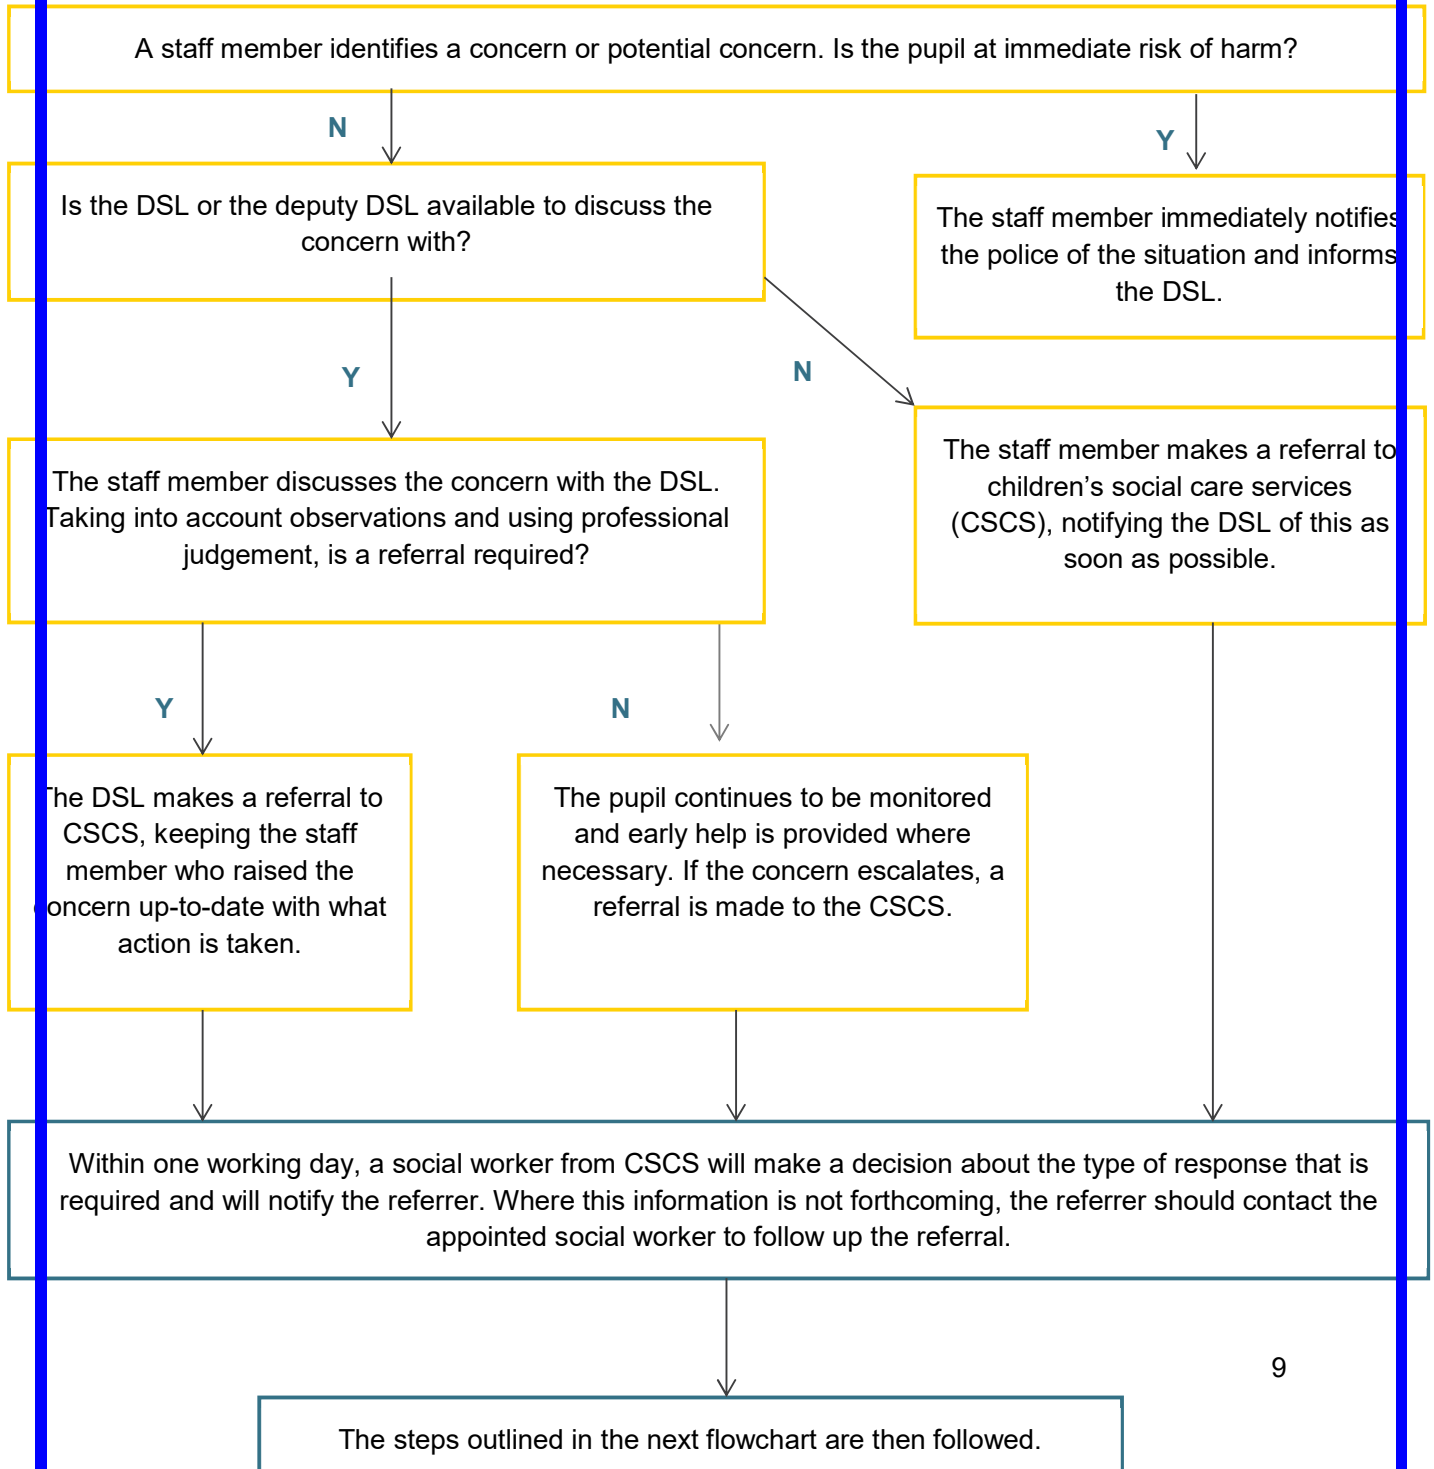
A staff member identifies a concern or potential concern. Is the pupil at immediate risk of harm?

N

Y

Is the DSL or the deputy DSL available to discuss the concern with?

The staff member immediately notifies the police of the situation and informs the DSL.

Y

N

The staff member discusses the concern with the DSL. Taking into account observations and using professional judgement, is a referral required?

The staff member makes a referral to children's social care services (CSCS), notifying the DSL of this as soon as possible.

Y

N

The DSL makes a referral to CSCS, keeping the staff member who raised the concern up-to-date with what action is taken.

The pupil continues to be monitored and early help is provided where necessary. If the concern escalates, a referral is made to the CSCS.

Within one working day, a social worker from CSCS will make a decision about the type of response that is required and will notify the referrer. Where this information is not forthcoming, the referrer should contact the appointed social worker to follow up the referral.

9

The steps outlined in the next flowchart are then followed.